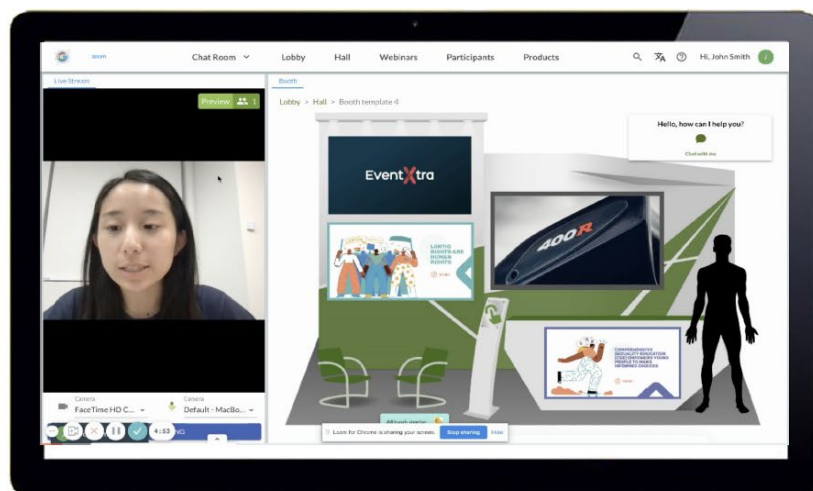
zoom

Chat Room Lobby Hall Webinars Participants Products

Hi, John Smith

Live Stream

Preview 1

Booth

Lobby > Hall > Booth template 4

Hello, how can I help you?

Chat with me

EventXtra

LGBTIQ RIGHTS ARE HUMAN RIGHTS

400R

COMPREHENSIVE SEXUALITY EDUCATION (CSE) EMPOWERS YOUNG PEOPLE TO MAKE INFORMED CHOICES

Camera
FaceTime HD C...

Camera
Default - MacBo...

4:53

Attend meeting

Loom for Chrome is sharing your screen. Stop sharing Hide